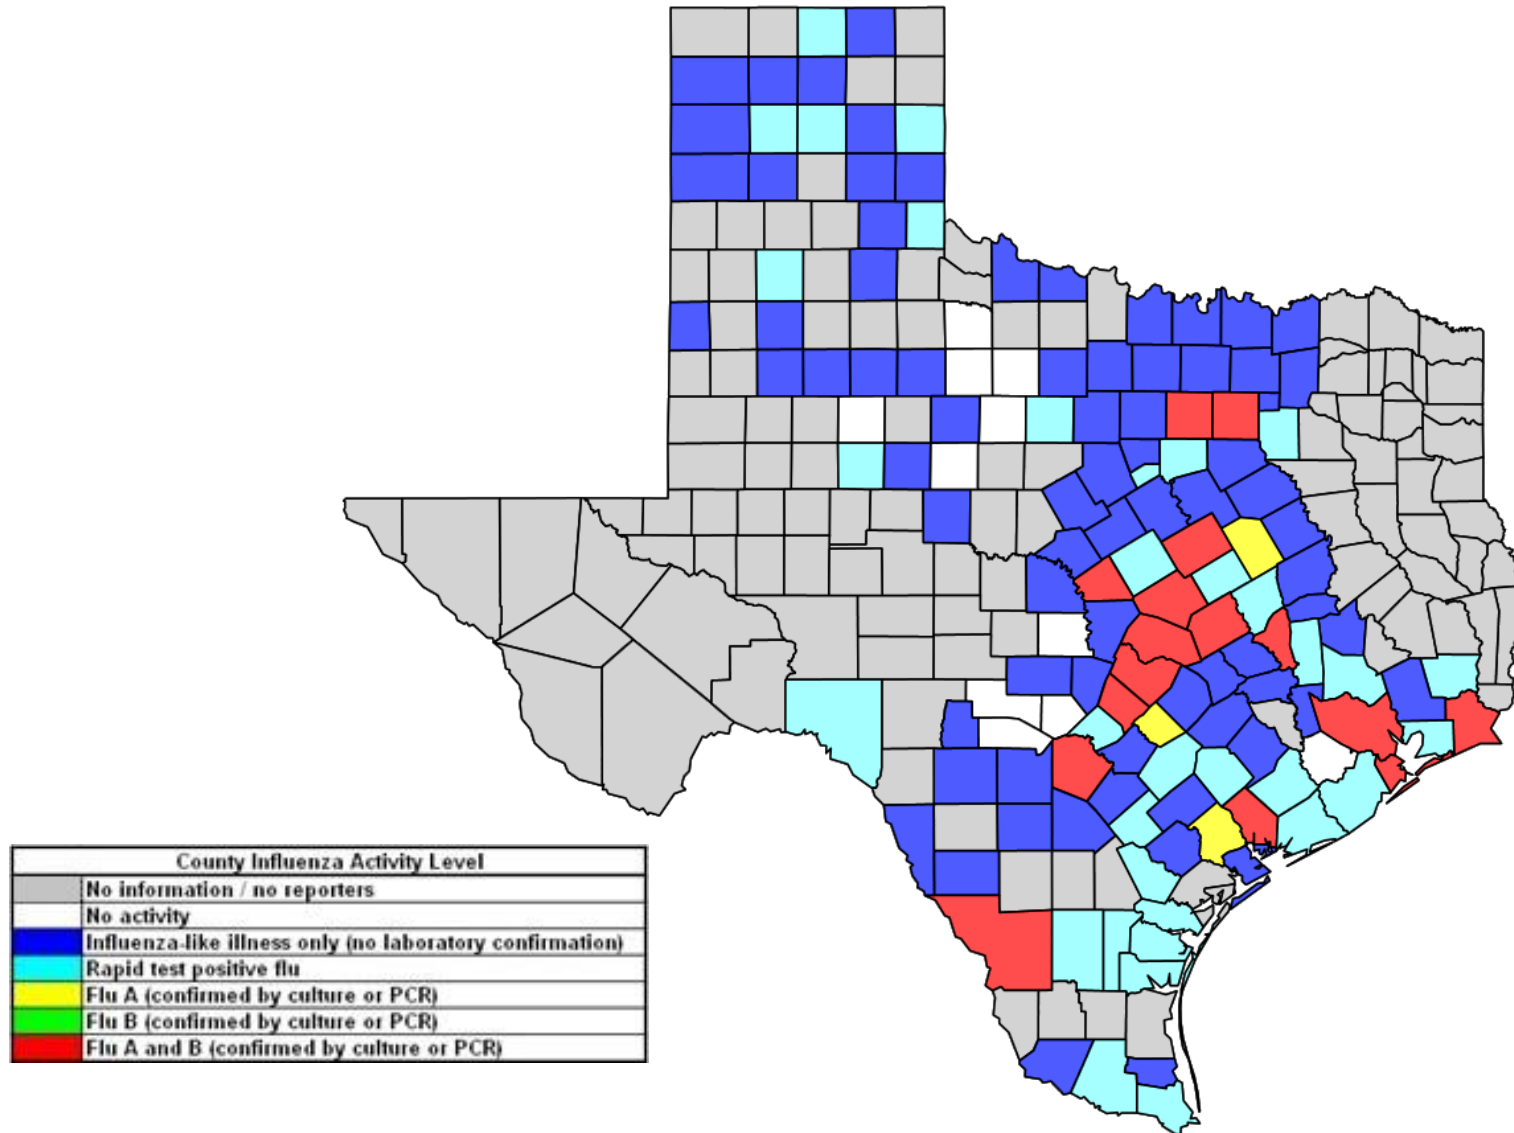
| County Influenza Activity Level |
|---|
| No information / no reporters |
| No activity |
| Influenza-like illness only (no laboratory confirmation) |
| Rapid test positive flu |
| Flu A (confirmed by culture or PCR) |
| Flu B (confirmed by culture or PCR) |
| Flu A and B (confirmed by culture or PCR) |